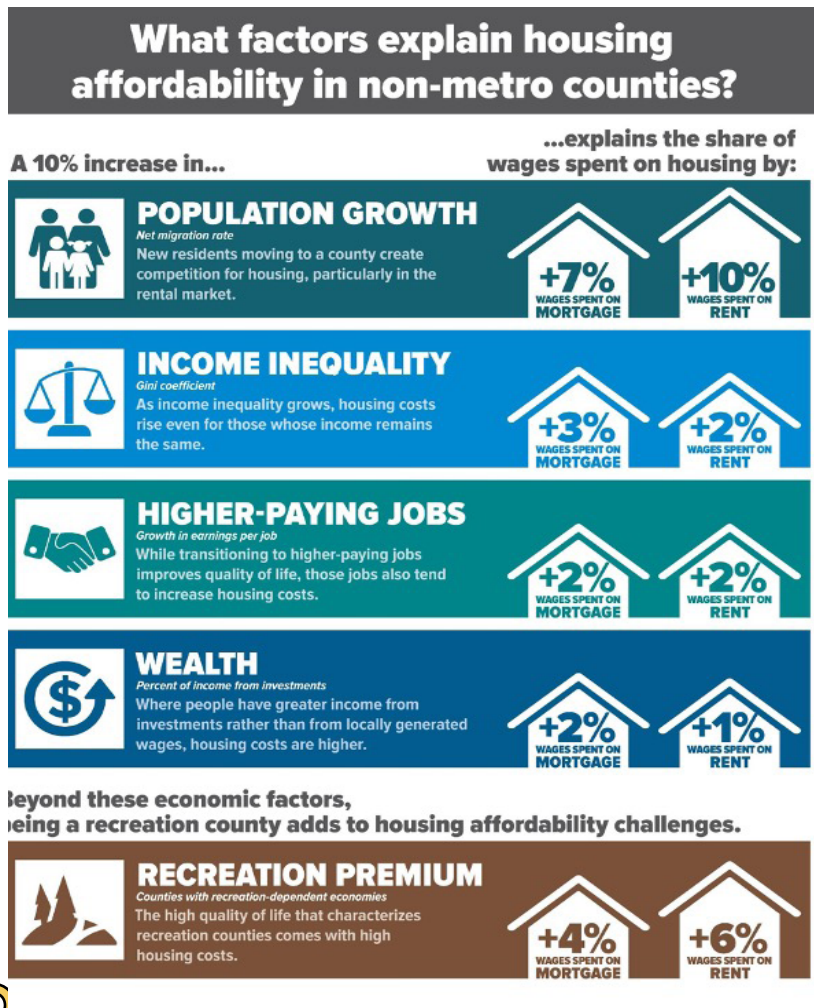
What factors explain housing affordability in non-metro counties?

A 10% increase in...

...explains the share of wages spent on housing by:

POPULATION GROWTH
Net migration rate
New residents moving to a county create competition for housing, particularly in the rental market.

+7%
WAGES SPENT ON
MORTGAGE

+10%
WAGES SPENT ON
RENT

INCOME INEQUALITY
Gini coefficient
As income inequality grows, housing costs rise even for those whose income remains the same.

+3%
WAGES SPENT ON
MORTGAGE

+2%
WAGES SPENT ON
RENT

HIGHER-PAYING JOBS
Growth in earnings per job
While transitioning to higher-paying jobs improves quality of life, those jobs also tend to increase housing costs.

+2%
WAGES SPENT ON
MORTGAGE

+2%
WAGES SPENT ON
RENT

WEALTH
Percent of income from investments
Where people have greater income from investments rather than from locally generated wages, housing costs are higher.

+2%
WAGES SPENT ON
MORTGAGE

+1%
WAGES SPENT ON
RENT

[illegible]eyond these economic factors, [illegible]eing a recreation county adds to housing affordability challenges.

RECREATION PREMIUM
Counties with recreation-dependent economies
The high quality of life that characterizes recreation counties comes with high housing costs.

+4%
WAGES SPENT ON
MORTGAGE

+6%
WAGES SPENT ON
RENT